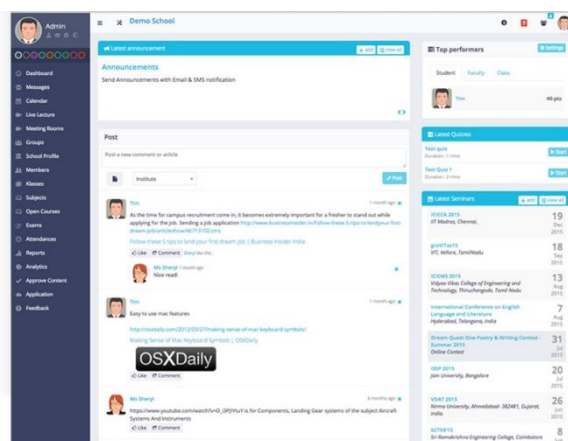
Admin

Demo School

Dashboard
Messages
Calendar
Live Lecture
Meeting Rooms
Groups
School Profile
Members
Klasses
Subjects
Open Courses
Exams
Attendances
Reports
Analytics
Approve Content
Application
Feedback

Latest announcement
Announcements
Send Announcements with Email & SMS notification

Post
Post a new comment or article
Institute
Post

Tim
1 month ago
As the time for campus recruitment come in, it becomes extremely important for a fresher to stand out while applying for the job. Sending a job application http://www.businessinsider.in/Follow-these-5-tips-to-land-your-first-dream-job/articleshow/46713102.cms
Follow these 5 tips to land your first dream job | Business Insider India
Like Comment

Ms Sheryl 1 month ago
Nice read!

Tim
1 month ago
Easy to use mac features
http://osxdaily.com/2012/03/27/making-sense-of-mac-keyboard-symbols/
Making Sense of Mac Keyboard Symbols | OSXDaily
OSXDaily
Like Comment

Ms Sheryl
4 months ago
https://www.youtube.com/watch?v=D_iSFjYtuYs for Components, Landing Gear systems of the subject Aircraft Systems And Instruments
Like Comment

Top performers
Settings
Student Faculty Class
Tim
49 pts

Latest Quizzes
Test quiz
Duration : 1 mins
Start
Test Quiz 1
Duration : 2 mins
Start

Latest Seminars
ICECA 2015
IIT Madras, Chennai.
19 Dec 2015
gravITas15
VIT, Vellore, TamilNadu
18 Sep 2015
ICRMS 2015
Vidyaa Vikas College of Engineering and Technology, Thiruchengode, Tamil Nadu
13 Aug 2015
International Conference on English Language and Literature
Hyderabad, Telangana, India
7 Aug 2015
Dream Quest One Poetry & Writing Contest - Summer 2015
Online Contest
31 Jul 2015
ISSP 2015
Jain University, Bangalore
20 Jul 2015
VSIAT 2015
Nirma University, Ahmedabad 382481, Gujarat, India
26 Jun 2015
SZTER15
Sri Ramakrishna Engineering College, Coimbatore
8